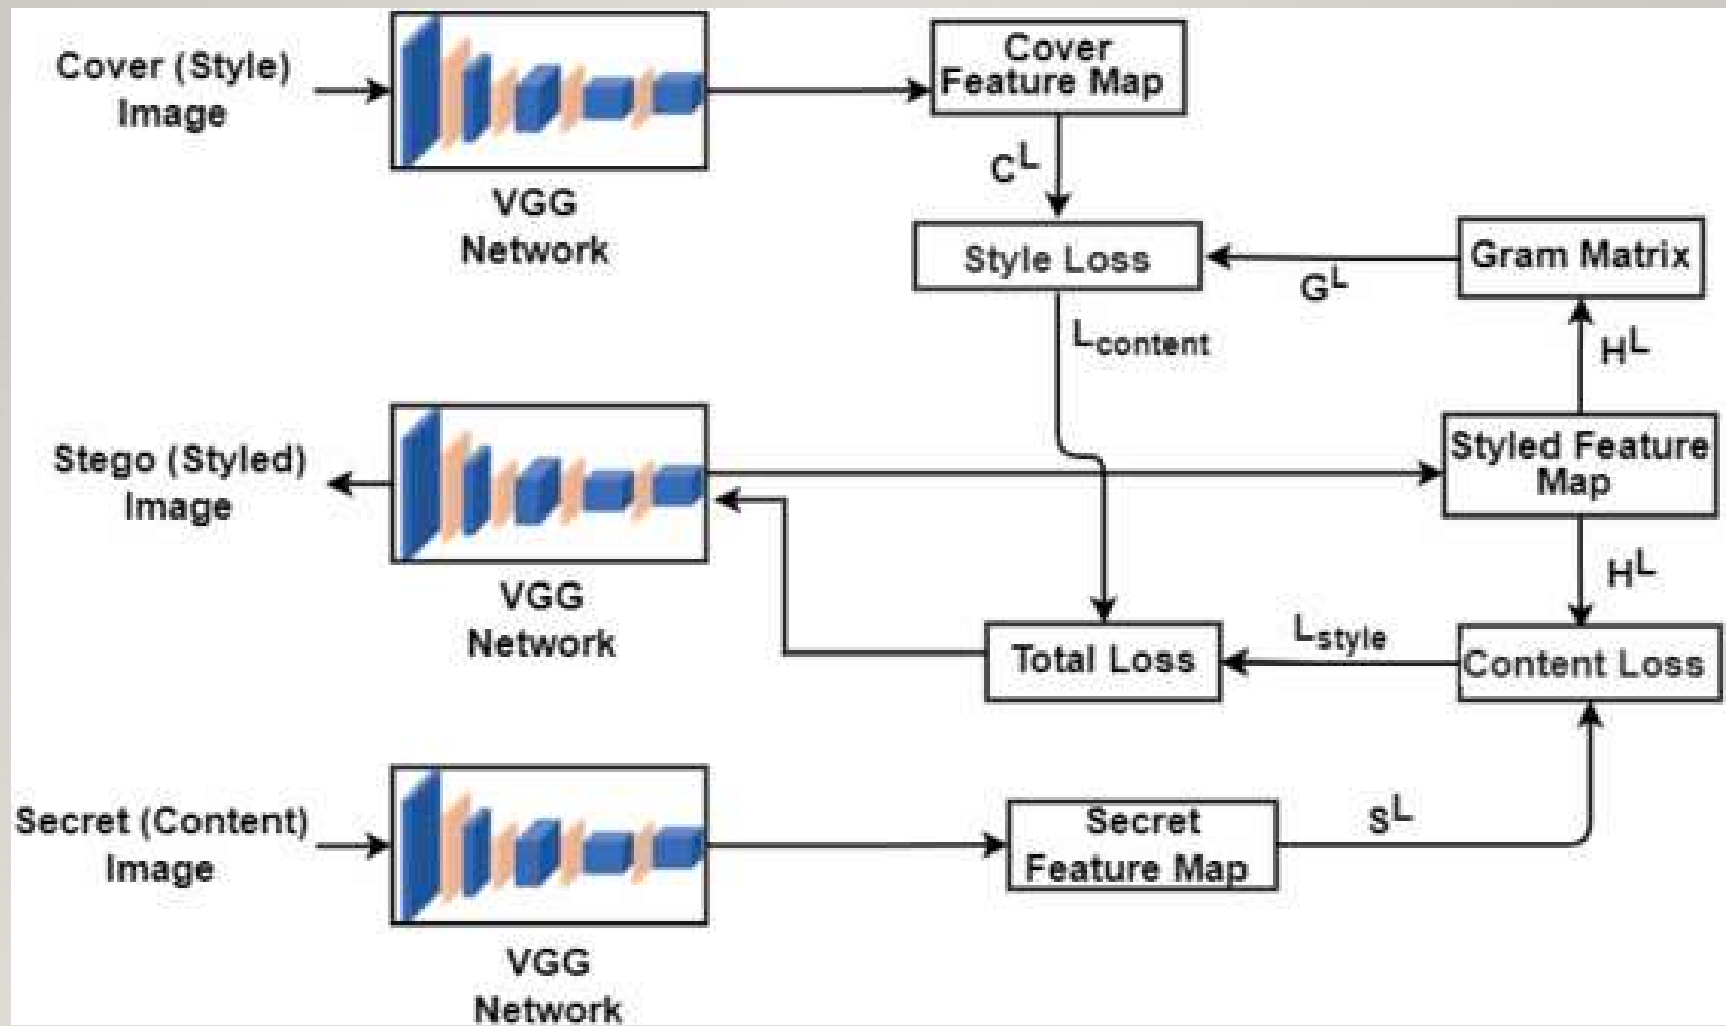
Cover (Style) Image

VGG Network

Cover Feature Map

$C^L$

Style Loss

$G^L$

Gram Matrix

$L_{content}$

$H^L$

Stego (Styled) Image

VGG Network

Styled Feature Map

$H^L$

Total Loss

$L_{style}$

Content Loss

Secret (Content) Image

VGG Network

Secret Feature Map

$S^L$